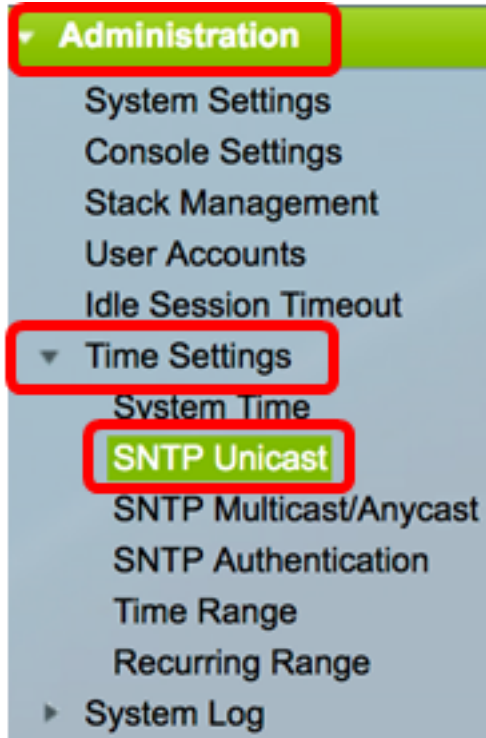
Administration
System Settings
Console Settings
Stack Management
User Accounts
Idle Session Timeout
Time Settings
System Time
SNTP Unicast
SNTP Multicast/Anycast
SNTP Authentication
Time Range
Recurring Range
System Log